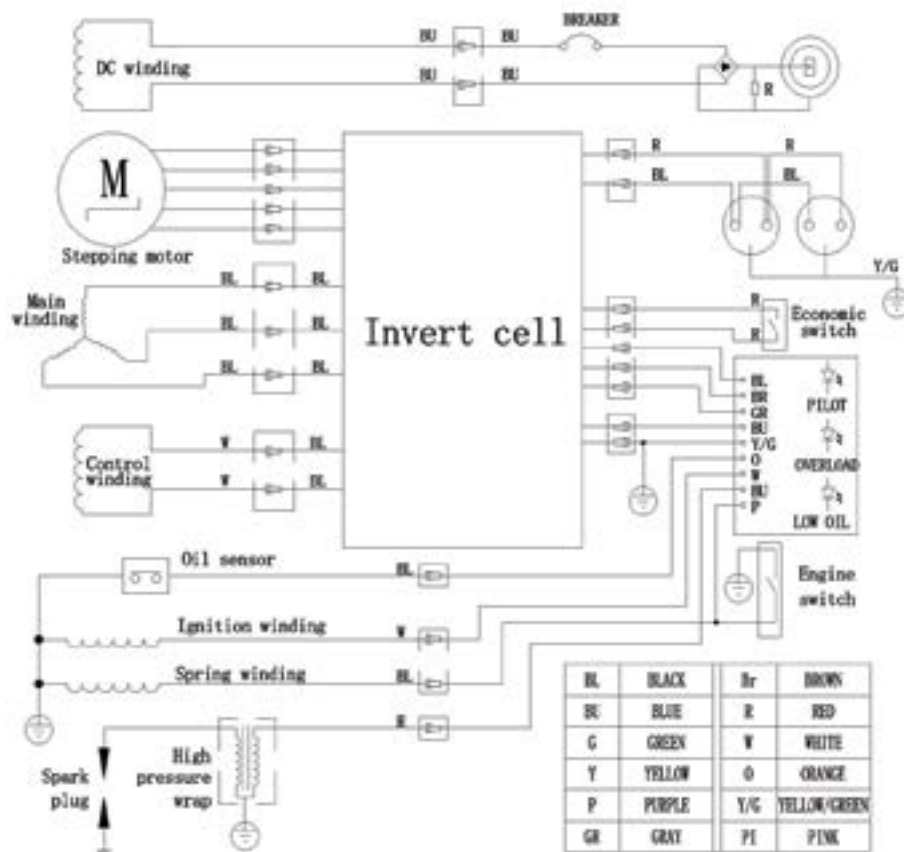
BREAKER
BU BU
DC winding
BU BU
R
M
R R
BL BL
Stepping motor
Y/G
BL BL
Main winding
BL BL
Invert cell
R
Economic switch
R
BL BL
BL
BR
GR
PILOT
BU
Y/G
OVERLOAD
Control winding
W BL
O
W BL
W
BU
LOW OIL
P
Oil sensor
BL
Engine switch
Ignition winding
W
Spring winding
BL
W
High pressure wrap
Spark plug

| BL | BLACK | Br | BROWN |
|---|---|---|---|
| BU | BLUE | R | RED |
| G | GREEN | W | WHITE |
| Y | YELLOW | O | ORANGE |
| P | PURPLE | Y/G | YELLOW/GREEN |
| GR | GRAY | PI | PINK |